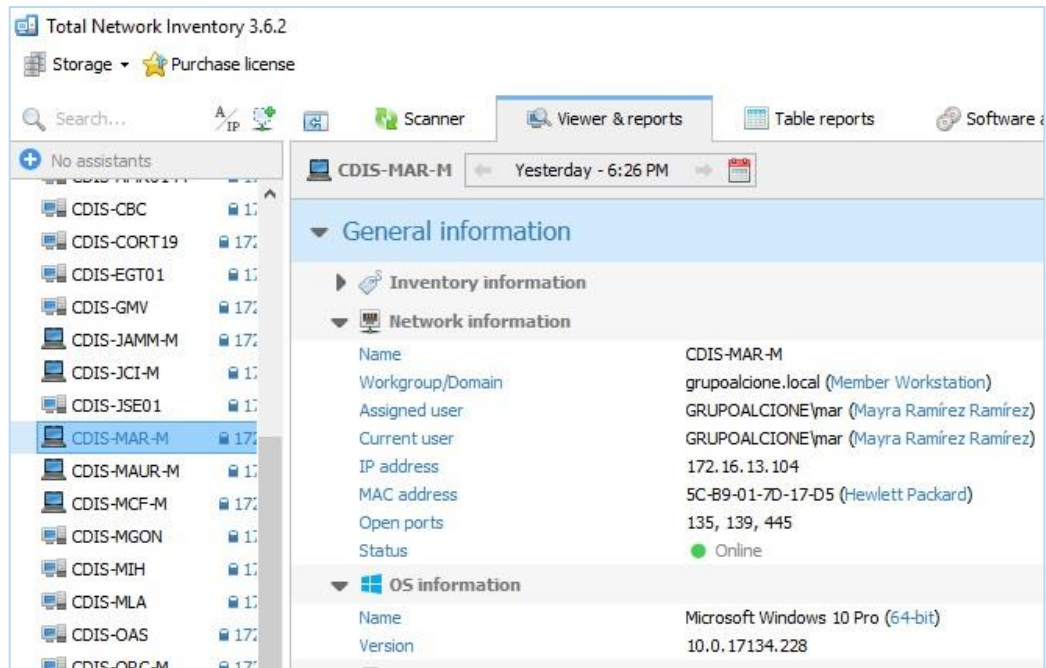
Total Network Inventory 3.6.2

Storage ▾ Purchase license

Search...

No assistants

CDIS-CBC 17
CDIS-CORT19 172
CDIS-EGT01 17
CDIS-GMV 172
CDIS-JAMM-M 172
CDIS-JCI-M 17
CDIS-JSE01 17
CDIS-MAR-M 172
CDIS-MAUR-M 17
CDIS-MCF-M 172
CDIS-MGON 17
CDIS-MIH 17
CDIS-MLA 17
CDIS-OAS 172

Scanner | Viewer & reports | Table reports | Software a

CDIS-MAR-M | Yesterday - 6:26 PM

General information

Inventory information

Network information

| | |
|---|---|
| Name | CDIS-MAR-M |
| Workgroup/Domain | grupoalcione.local (Member Workstation) |
| Assigned user | GRUPOALCIONE\mar (Mayra Ramírez Ramírez) |
| Current user | GRUPOALCIONE\mar (Mayra Ramírez Ramírez) |
| IP address | 172.16.13.104 |
| MAC address | 5C-B9-01-7D-17-D5 (Hewlett Packard) |
| Open ports | 135, 139, 445 |
| Status | Online |

OS information

| | |
|---|---|
| Name | Microsoft Windows 10 Pro (64-bit) |
| Version | 10.0.17134.228 |